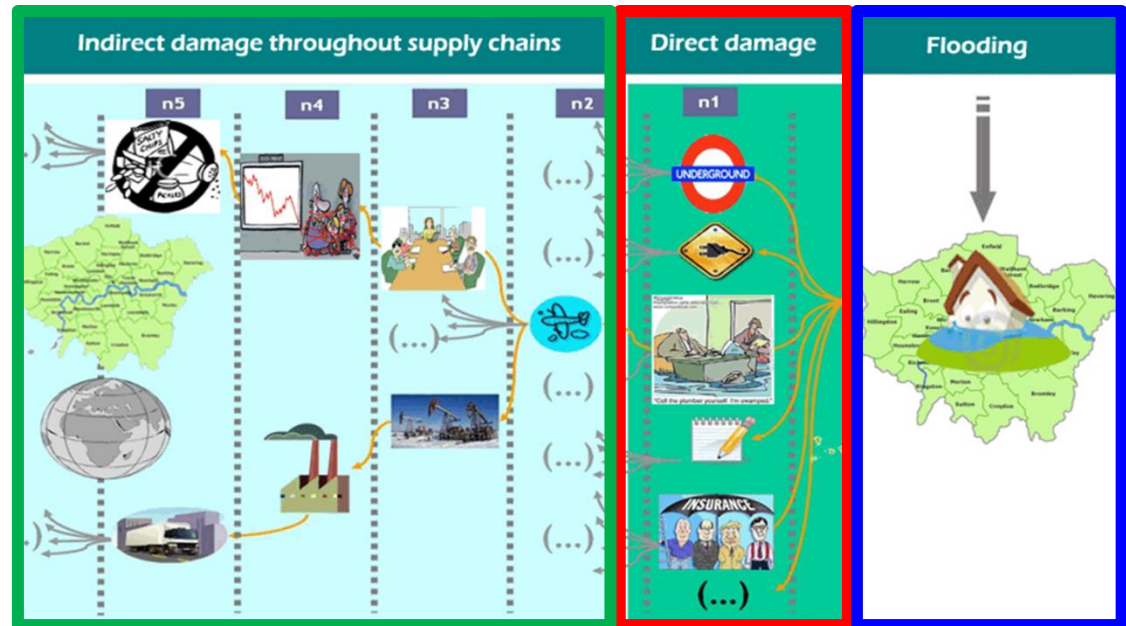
Indirect damage throughout supply chains

n5

n4

n3

n2

(...)

(...)

(...)

(...)

(...)

Direct damage

n1

UNDERGROUND

"Call the plumber yourself. I'm swamped."

INSURANCE

(...)

Flooding

Enfield

Harrow

Brent

Redbridge

Havering

Ealing

Barking

Hillingdon

Newham

Merton

Sutton

Croydon

Bromley